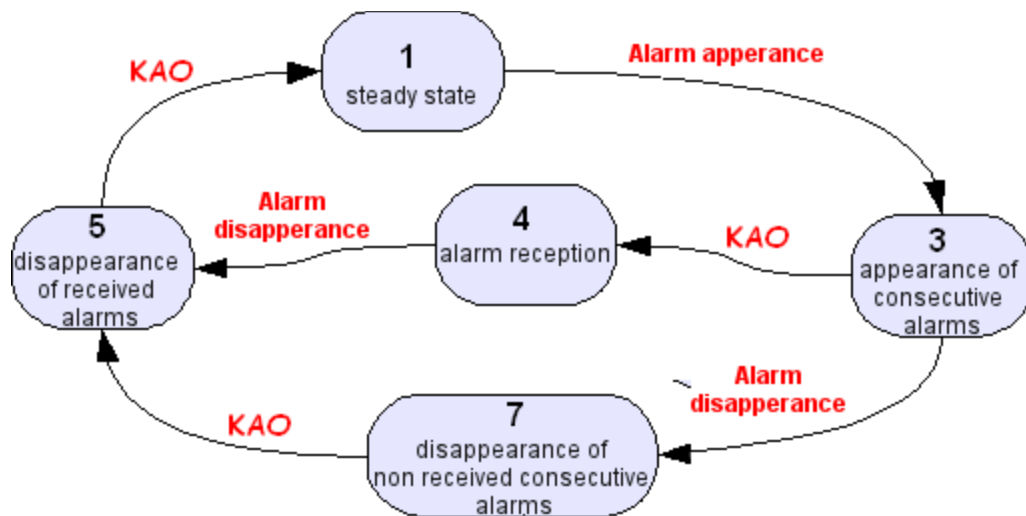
KAO

1
steady state

Alarm apperance

Alarm disapperance

4
alarm reception

KAO

5
disappearance of received alarms

3
appearance of consecutive alarms

Alarm disapperance

KAO

7
disappearance of non received consecutive alarms